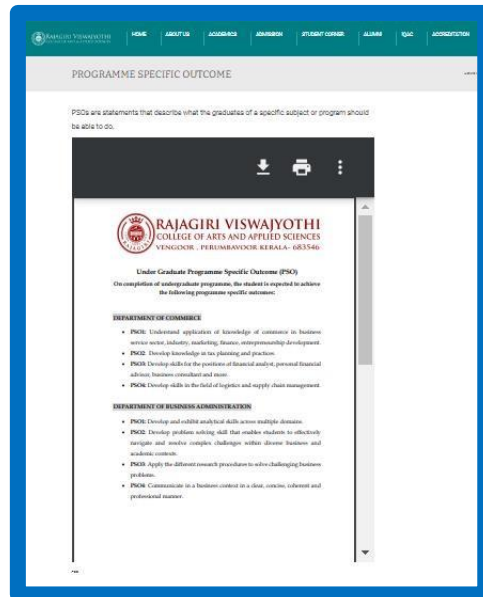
RAJAGIRI VISWAJYOTHI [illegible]

HOME ABOUT US ACADEMICS ADMISSION STUDENT CORNER ALUMNI IQAC ACCREDITATION

PROGRAMME SPECIFIC OUTCOME

PSOs are statements that describe what the graduates of a specific subject or program should be able to do.

RAJAGIRI VISWAJYOTHI
COLLEGE OF ARTS AND APPLIED SCIENCES
VENGOOR , PERUMBAVOOR KERALA- 683546

Under Graduate Programme Specific Outcome (PSO)

On completion of undergraduate programme, the student is expected to achieve the following programme specific outcomes:

DEPARTMENT OF COMMERCE

- PSO1: Understand application of knowledge of commerce in business service sector, industry, marketing, finance, entrepreneurship development.
- PSO2: Develop knowledge in tax planning and practices
- PSO3: Develop skills for the positions of financial analyst, personal financial advisor, business consultant and more.
- PSO4: Develop skills in the field of logistics and supply chain management.

DEPARTMENT OF BUSINESS ADMINISTRATION

- PSO1: Develop and exhibit analytical skills across multiple domains.
- PSO2: Develop problem solving skill that enables students to effectively navigate and resolve complex challenges within diverse business and academic contexts.
- PSO3: Apply the different research procedures to solve challenging business problems.
- PSO4: Communicate in a business context in a clear, concise, coherent and professional manner.